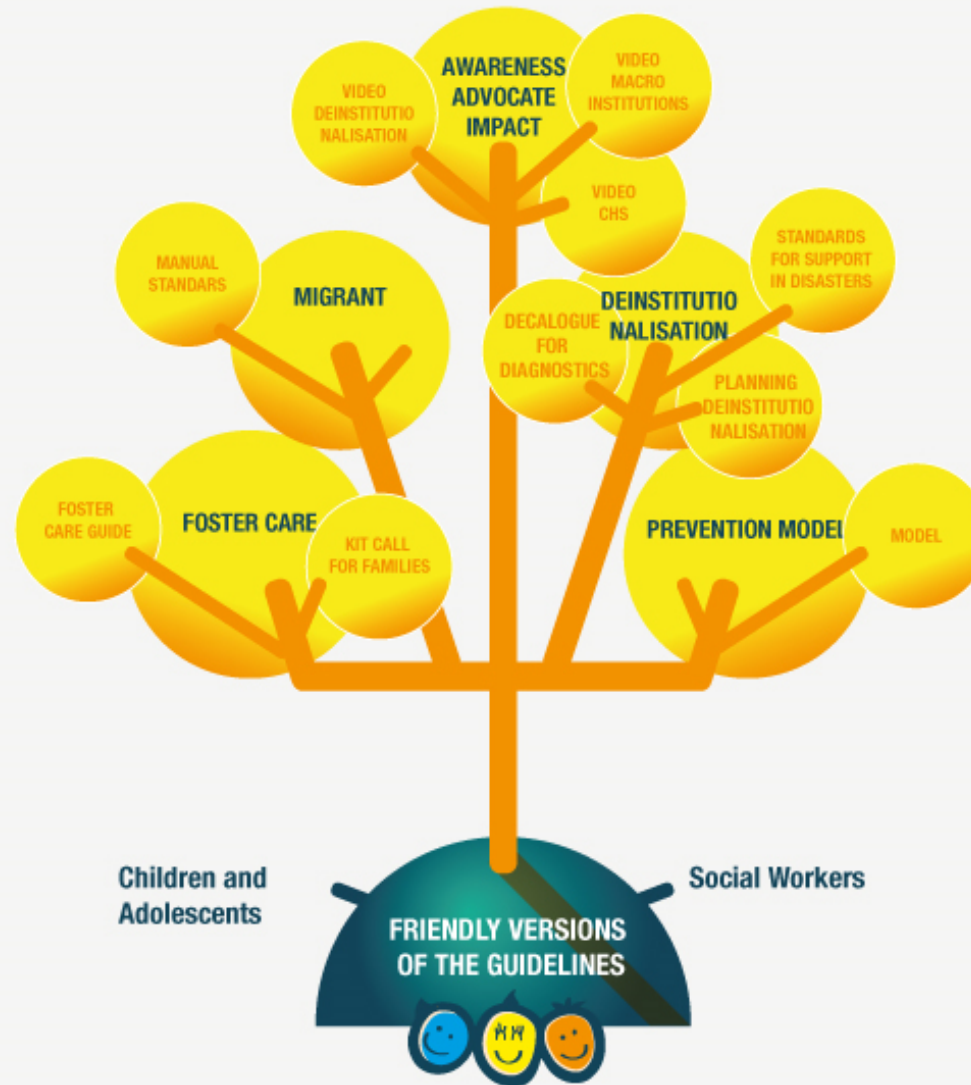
VIDEO DEINSTITUTIONALISATION

AWARENESS ADVOCATE IMPACT

VIDEO MACRO INSTITUTIONS

VIDEO CHS

MANUAL STANDARS

MIGRANT

STANDARDS FOR SUPPORT IN DISASTERS

DEINSTITUTIONALISATION

DECALOGUE FOR DIAGNOSTICS

PLANNING DEINSTITUTIONALISATION

FOSTER CARE GUIDE

FOSTER CARE

KIT CALL FOR FAMILIES

PREVENTION MODEL

MODEL

Children and Adolescents

Social Workers

FRIENDLY VERSIONS OF THE GUIDELINES